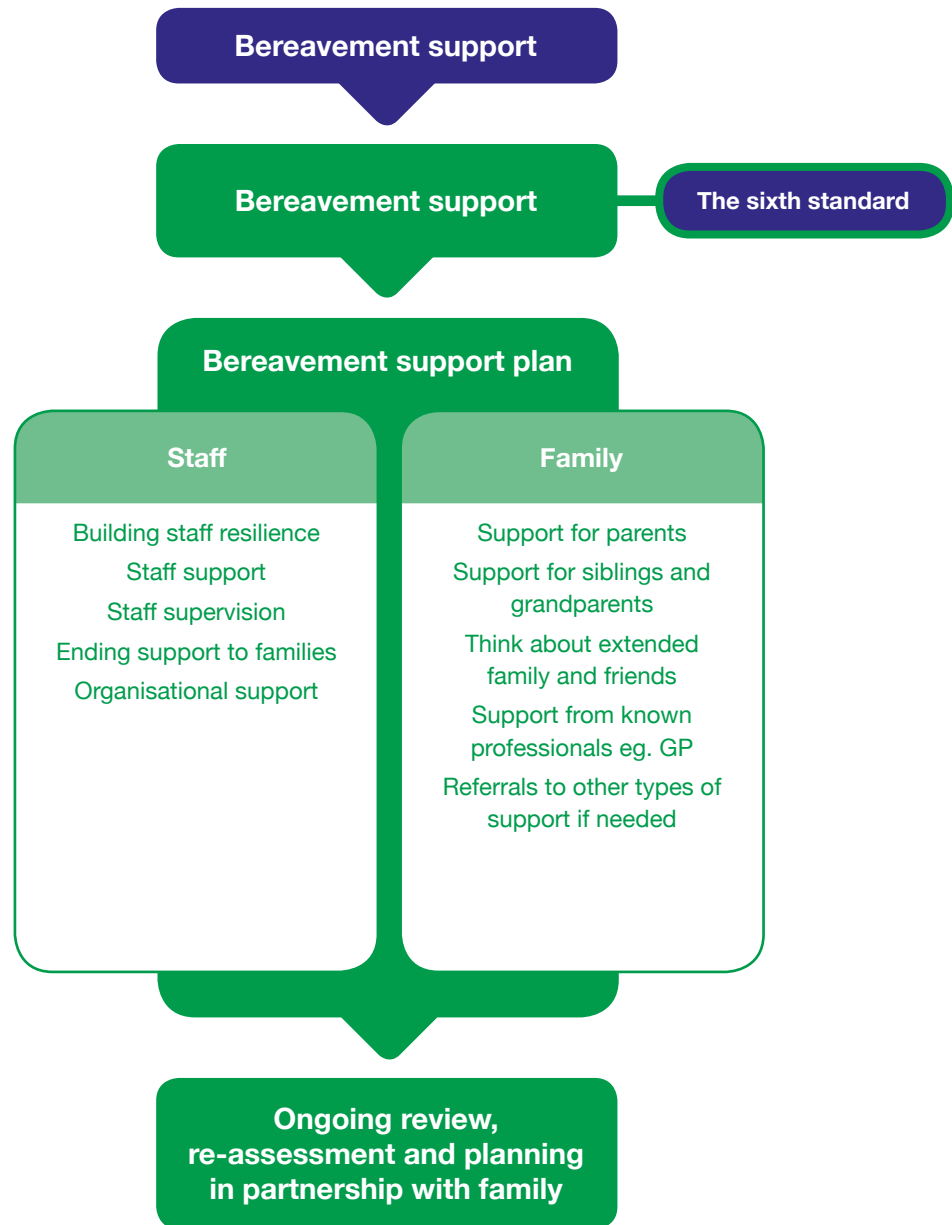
Bereavement support

Bereavement support

The sixth standard

Bereavement support plan

Staff

Building staff resilience
Staff support
Staff supervision
Ending support to families
Organisational support

Family

Support for parents
Support for siblings and grandparents
Think about extended family and friends
Support from known professionals eg. GP
Referrals to other types of support if needed

Ongoing review, re-assessment and planning in partnership with family